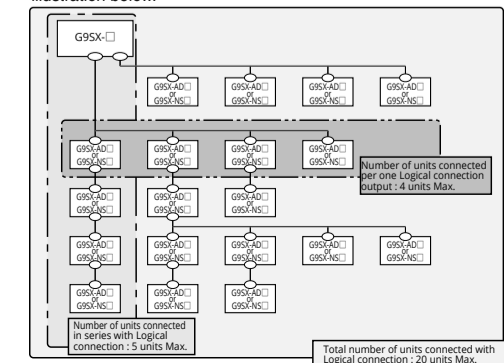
illustration below.

G9SX-□

G9SX-AD□ or G9SX-NS□

G9SX-AD□ or G9SX-NS□

G9SX-AD□ or G9SX-NS□

G9SX-AD□ or G9SX-NS□

G9SX-AD□ or G9SX-NS□

G9SX-AD□ or G9SX-NS□

G9SX-AD□ or G9SX-NS□

G9SX-AD□ or G9SX-NS□

Number of units connected per one Logical connection output : 4 units Max.

G9SX-AD□ or G9SX-NS□

G9SX-AD□ or G9SX-NS□

G9SX-AD□ or G9SX-NS□

G9SX-AD□ or G9SX-NS□

G9SX-AD□ or G9SX-NS□

G9SX-AD□ or G9SX-NS□

G9SX-AD□ or G9SX-NS□

G9SX-AD□ or G9SX-NS□

G9SX-AD□ or G9SX-NS□

G9SX-AD□ or G9SX-NS□

G9SX-AD□ or G9SX-NS□

Number of units connected in series with Logical connection : 5 units Max.

Total number of units connected with Logical connection : 20 units Max.